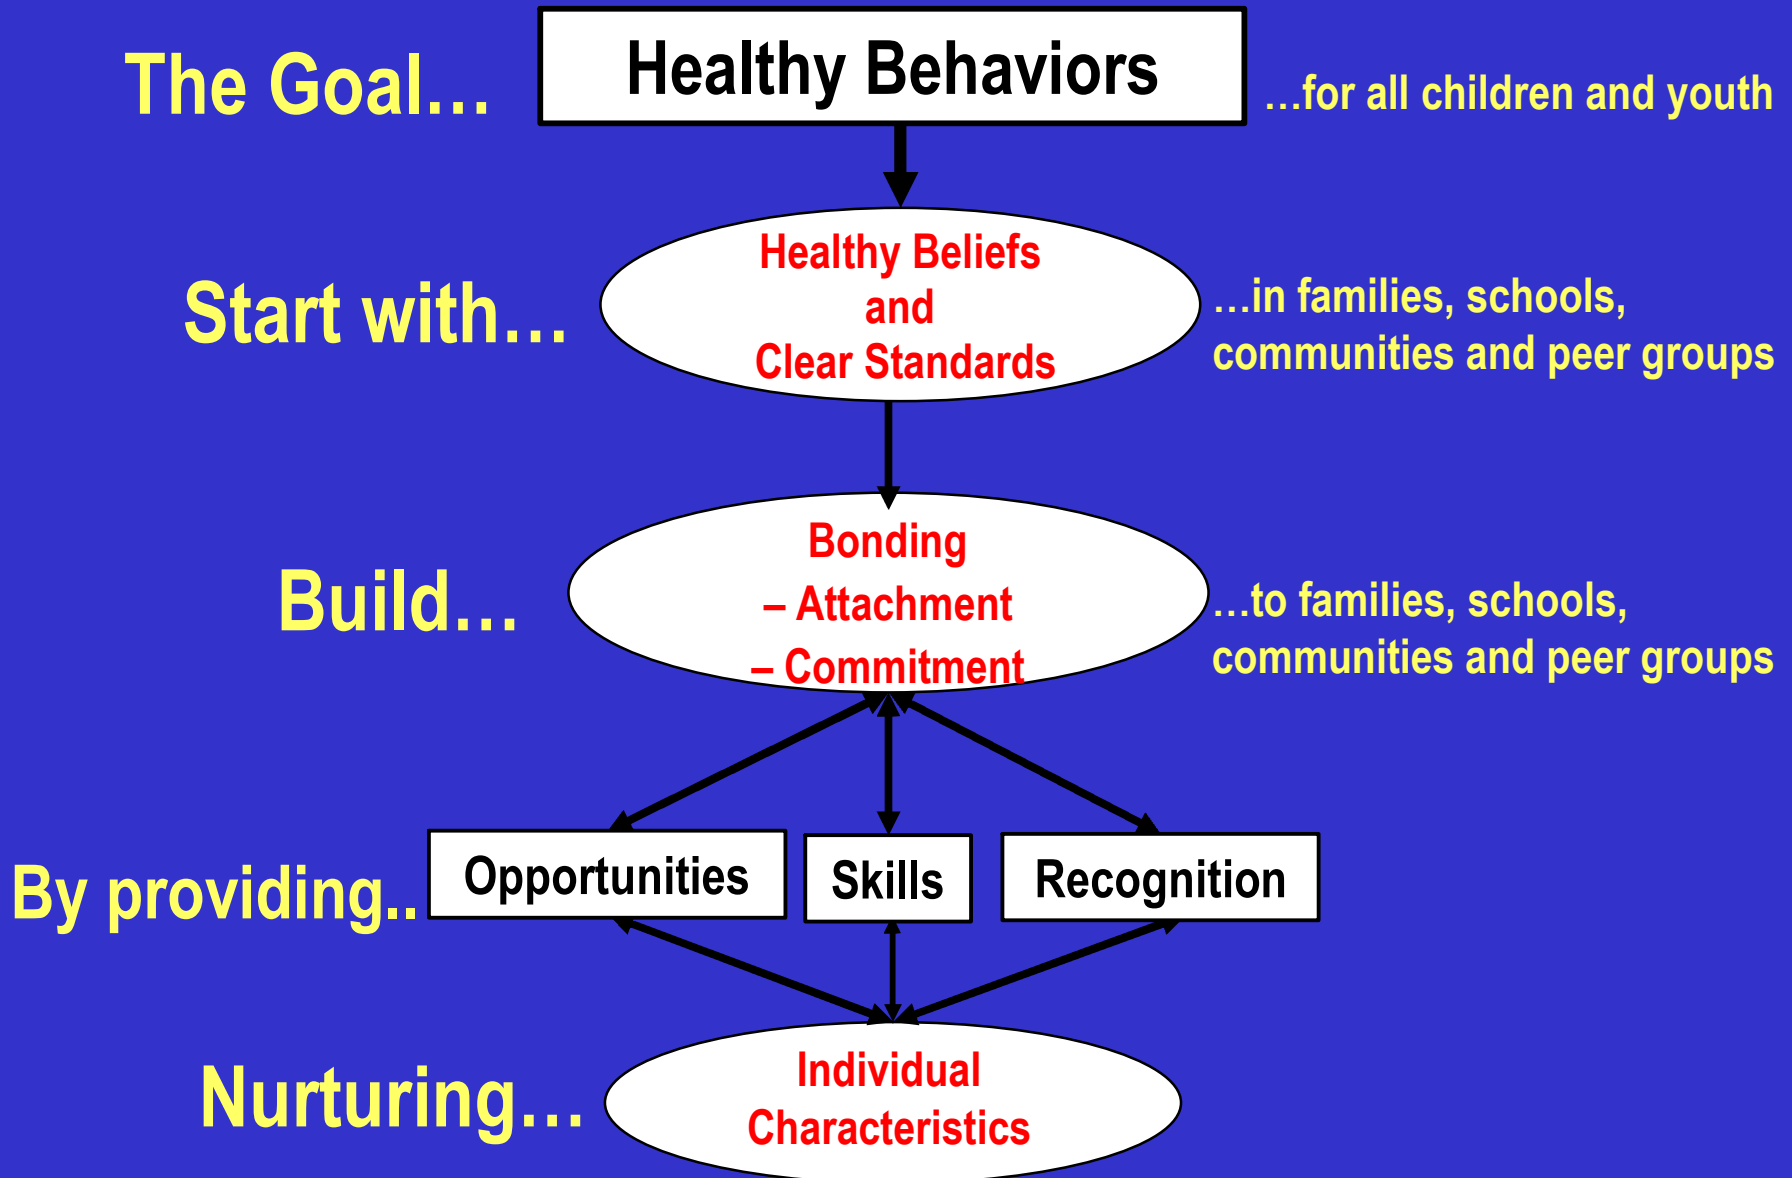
The Goal...

Healthy Behaviors

...for all children and youth

Start with...

Healthy Beliefs and Clear Standards

...in families, schools, communities and peer groups

Build...

Bonding
– Attachment
– Commitment

...to families, schools, communities and peer groups

By providing..

Opportunities

Skills

Recognition

Nurturing...

Individual Characteristics